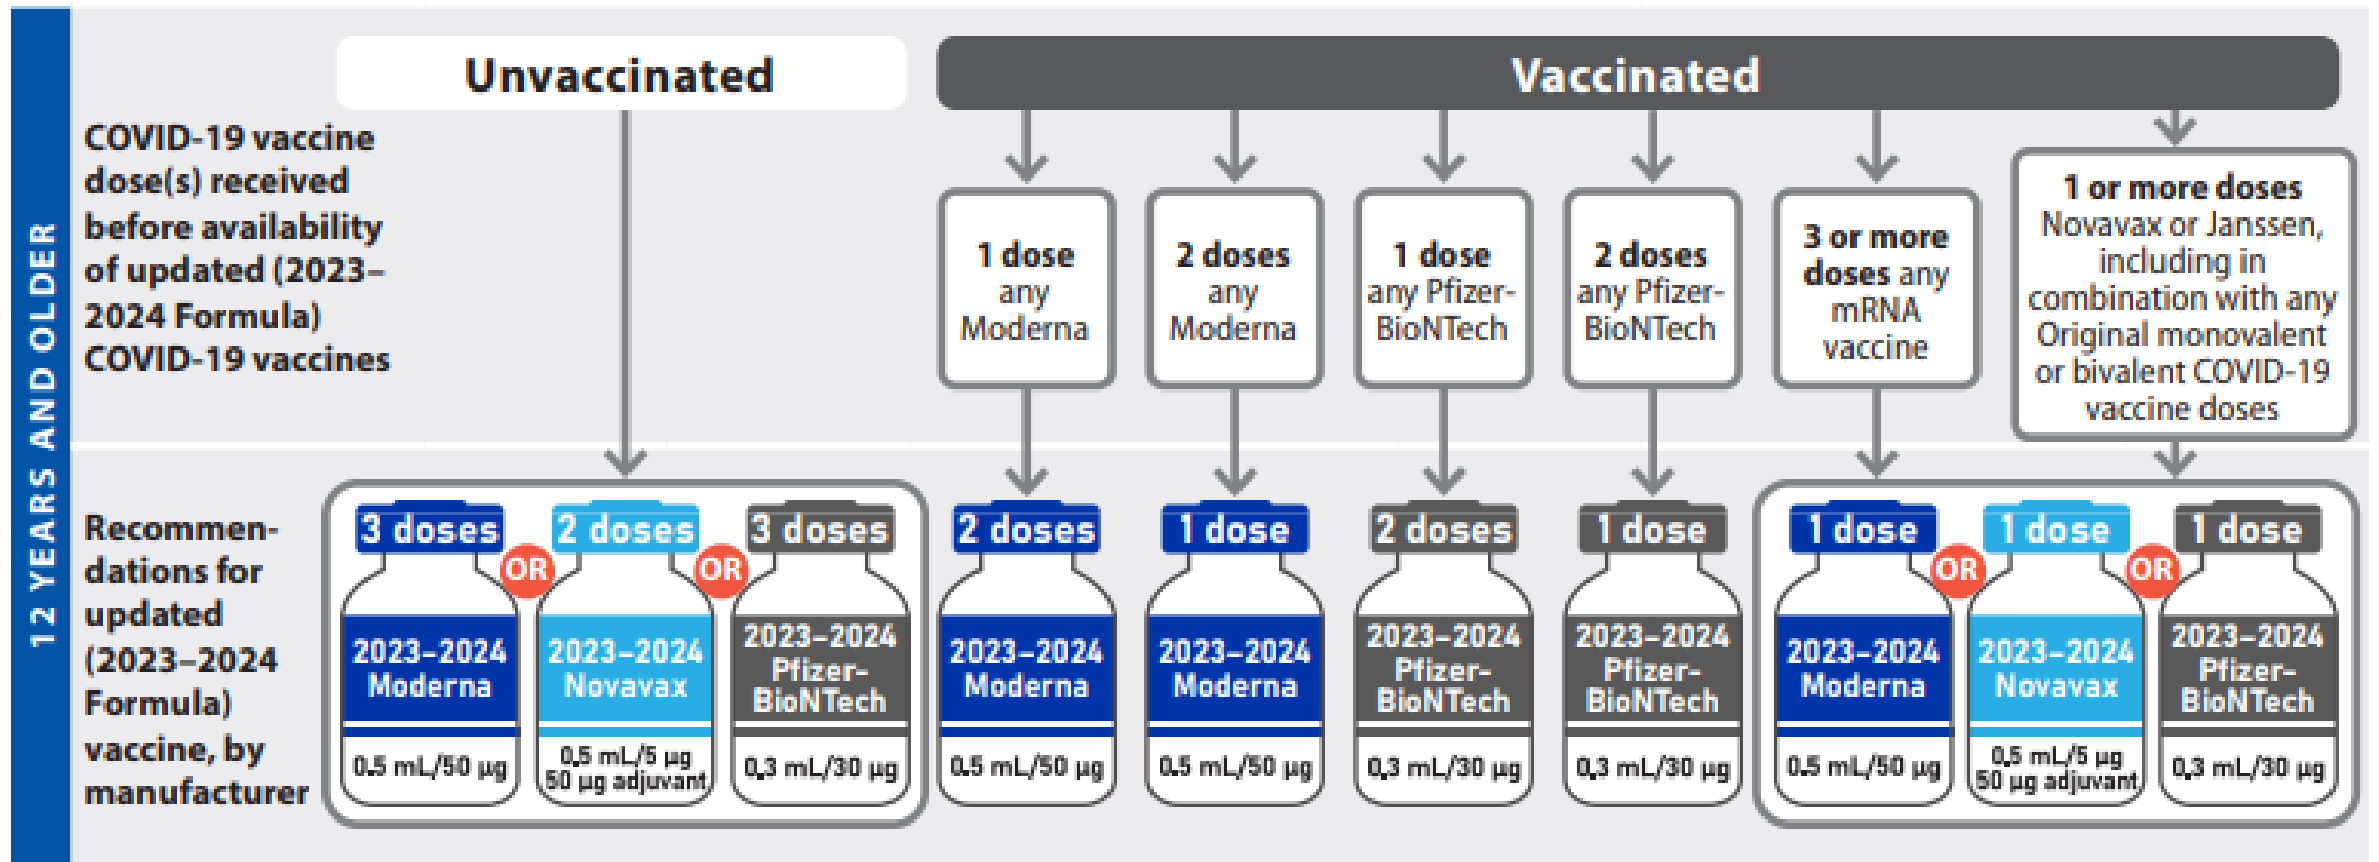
12 YEARS AND OLDER

Unvaccinated

Vaccinated

COVID-19 vaccine dose(s) received before availability of updated (2023–2024 Formula) COVID-19 vaccines

1 dose any Moderna

2 doses any Moderna

1 dose any Pfizer-BioNTech

2 doses any Pfizer-BioNTech

3 or more doses any mRNA vaccine

1 or more doses Novavax or Janssen, including in combination with any Original monovalent or bivalent COVID-19 vaccine doses

Recommendations for updated (2023–2024 Formula) vaccine, by manufacturer

3 doses 2023–2024 Moderna 0.5 mL/50 µg
OR
2 doses 2023–2024 Novavax 0.5 mL/5 µg 50 µg adjuvant
OR
3 doses 2023–2024 Pfizer-BioNTech 0.3 mL/30 µg

2 doses 2023–2024 Moderna 0.5 mL/50 µg

1 dose 2023–2024 Moderna 0.5 mL/50 µg

2 doses 2023–2024 Pfizer-BioNTech 0.3 mL/30 µg

1 dose 2023–2024 Pfizer-BioNTech 0.3 mL/30 µg

1 dose 2023–2024 Moderna 0.5 mL/50 µg
OR
1 dose 2023–2024 Novavax 0.5 mL/5 µg 50 µg adjuvant
OR
1 dose 2023–2024 Pfizer-BioNTech 0.3 mL/30 µg